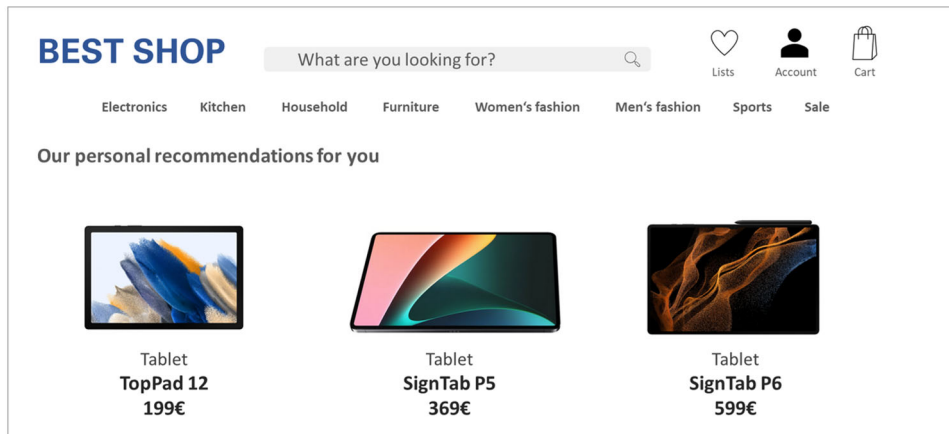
BEST SHOP

What are you looking for?

Lists Account Cart

Electronics Kitchen Household Furniture Women's fashion Men's fashion Sports Sale

Our personal recommendations for you

Tablet
TopPad 12
199€

Tablet
SignTab P5
369€

Tablet
SignTab P6
599€